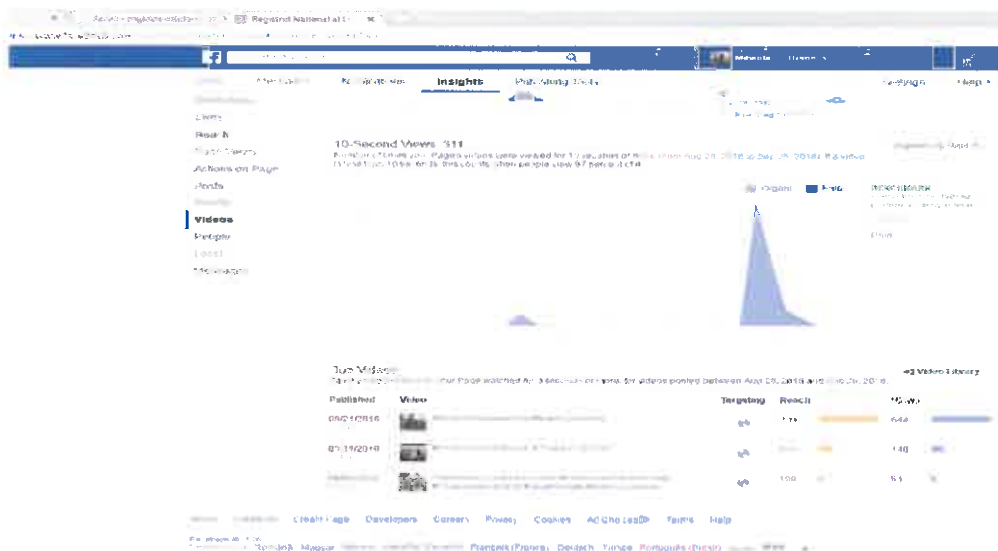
Regional National

Messages Notifications Insights Publishing Tools Settings Help

Likes
Reach
Page Views
Actions on Page
Posts
Videos
People
Messages

10-Second Views 311

Organic Paid

Top Videos

Video Library

| Published | Video | Targeting | Reach | Views |
|---|---|---|---|---|
| 09/01/2016 | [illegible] | | | 644 |
| 07/11/2016 | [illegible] | | | 140 |
| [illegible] | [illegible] | | 100 | 51 |

Create Page Developers Careers Privacy Cookies Ad Choices Terms Help

Română Magyar Français (France) Deutsch Türkçe Português (Brasil)